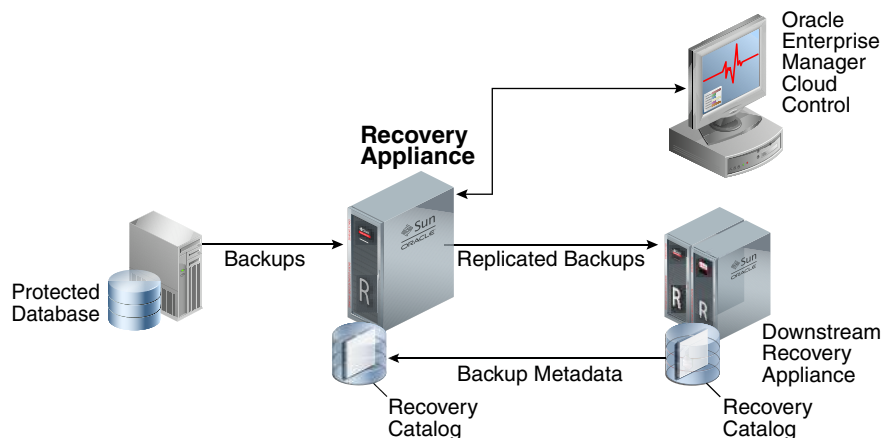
Oracle Enterprise Manager Cloud Control

Recovery Appliance

Sun ORACLE

R

Backups

Replicated Backups

Sun ORACLE

R

R

Protected Database

Downstream Recovery Appliance

Backup Metadata

Recovery Catalog

Recovery Catalog